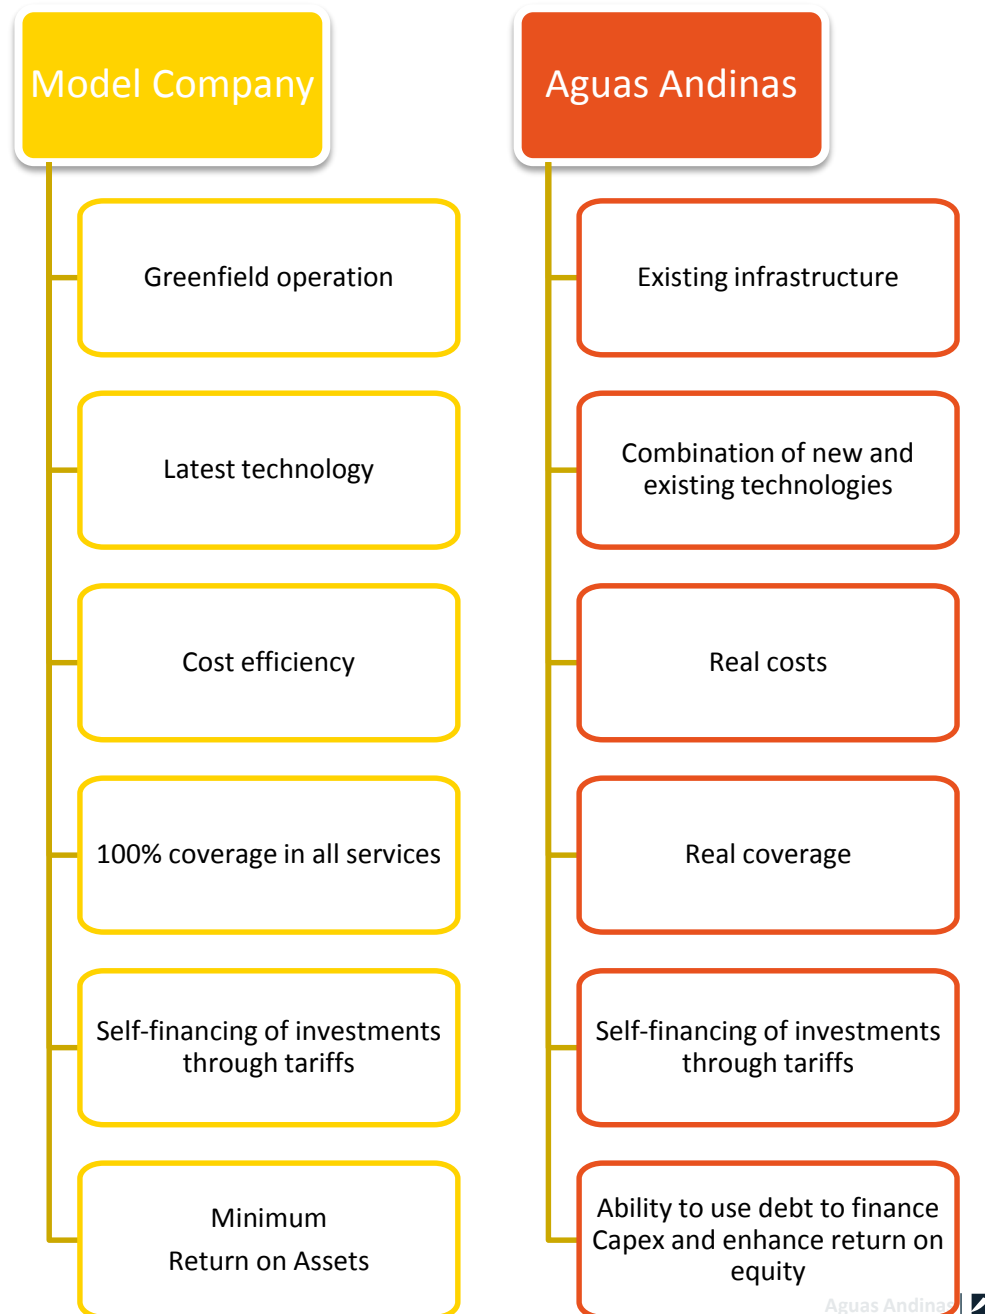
Model Company

Greenfield operation

Latest technology

Cost efficiency

100% coverage in all services

Self-financing of investments through tariffs

Minimum
Return on Assets

Aguas Andinas

Existing infrastructure

Combination of new and existing technologies

Real costs

Real coverage

Self-financing of investments through tariffs

Ability to use debt to finance Capex and enhance return on equity

Aguas Andinas